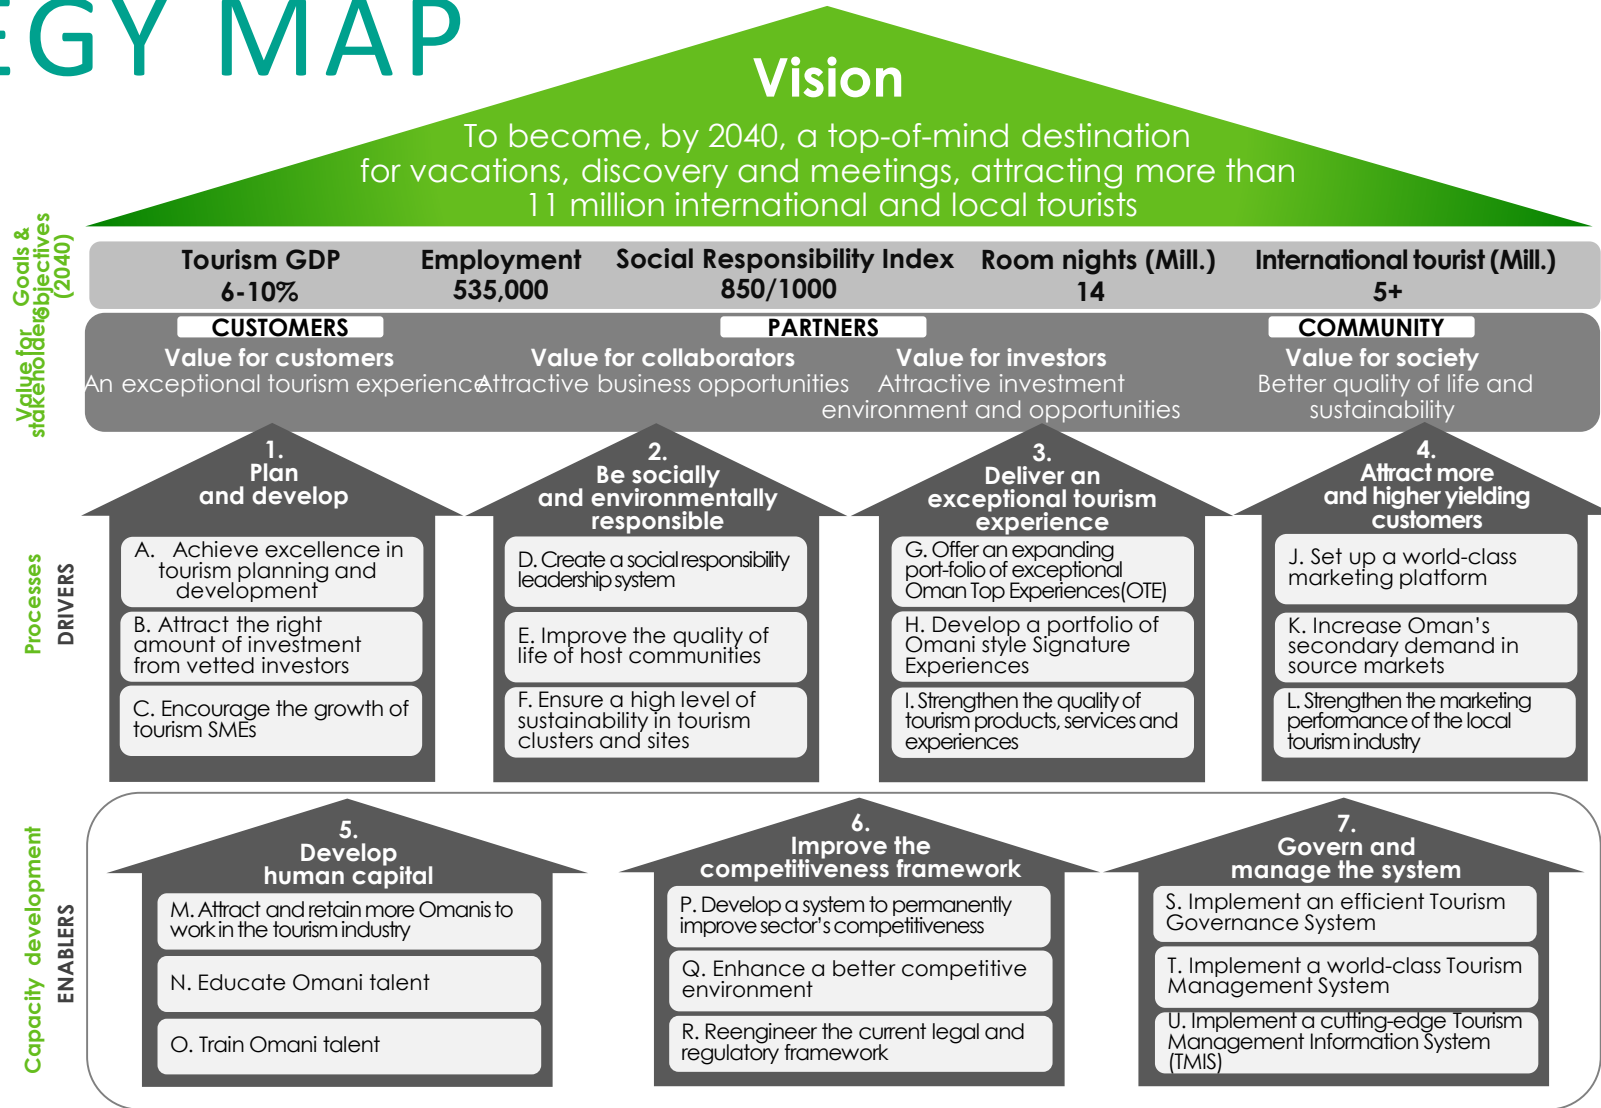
EGY MAP

Vision

To become, by 2040, a top-of-mind destination for vacations, discovery and meetings, attracting more than 11 million international and local tourists

Goals & objectives (2040)

| Tourism GDP | Employment | Social Responsibility Index | Room nights (Mill.) | International tourist (Mill.) |
|---|---|---|---|---|
| 6-10% | 535,000 | 850/1000 | 14 | 5+ |

Value for stakeholders

CUSTOMERS
Value for customers
An exceptional tourism experience

PARTNERS
Value for collaborators
Attractive business opportunities

Value for investors
Attractive investment environment and opportunities

COMMUNITY
Value for society
Better quality of life and sustainability

Processes
DRIVERS

1. Plan and develop
A. Achieve excellence in tourism planning and development
B. Attract the right amount of investment from vetted investors
C. Encourage the growth of tourism SMEs

2. Be socially and environmentally responsible
D. Create a social responsibility leadership system
E. Improve the quality of life of host communities
F. Ensure a high level of sustainability in tourism clusters and sites

3. Deliver an exceptional tourism experience
G. Offer an expanding port-folio of exceptional Oman Top Experiences(OTE)
H. Develop a portfolio of Omani style Signature Experiences
I. Strengthen the quality of tourism products, services and experiences

4. Attract more and higher yielding customers
J. Set up a world-class marketing platform
K. Increase Oman's secondary demand in source markets
L. Strengthen the marketing performance of the local tourism industry

Capacity development
ENABLERS

5. Develop human capital
M. Attract and retain more Omanis to work in the tourism industry
N. Educate Omani talent
O. Train Omani talent

6. Improve the competitiveness framework
P. Develop a system to permanently improve sector's competitiveness
Q. Enhance a better competitive environment
R. Reengineer the current legal and regulatory framework

7. Govern and manage the system
S. Implement an efficient Tourism Governance System
T. Implement a world-class Tourism Management System
U. Implement a cutting-edge Tourism Management Information System (TMIS)